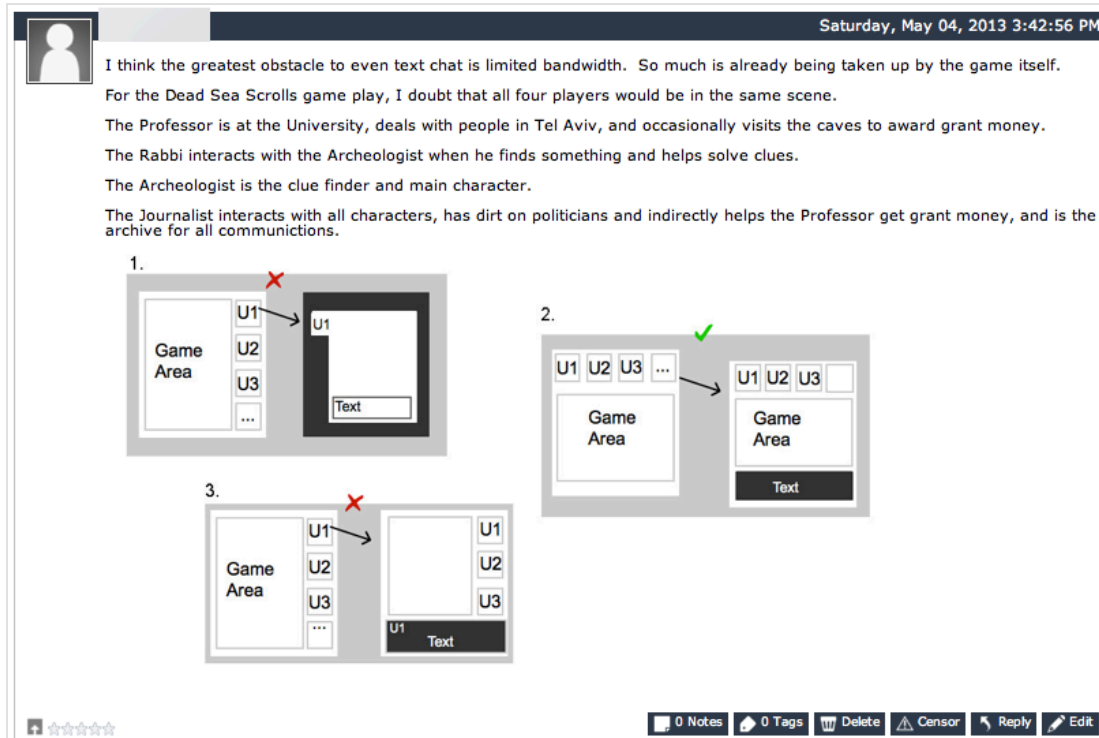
Saturday, May 04, 2013 3:42:56 PM

I think the greatest obstacle to even text chat is limited bandwidth. So much is already being taken up by the game itself.

For the Dead Sea Scrolls game play, I doubt that all four players would be in the same scene.

The Professor is at the University, deals with people in Tel Aviv, and occasionally visits the caves to award grant money.

The Rabbi interacts with the Archeologist when he finds something and helps solve clues.

The Archeologist is the clue finder and main character.

The Journalist interacts with all characters, has dirt on politicians and indirectly helps the Professor get grant money, and is the archive for all communictions.

1.

Game Area

U1

U2

U3

...

U1

Text

2.

U1 U2 U3 ...

Game Area

U1 U2 U3

Game Area

Text

3.

Game Area

U1

U2

U3

...

U1

U2

U3

U1

Text

0 Notes 0 Tags Delete Censor Reply Edit